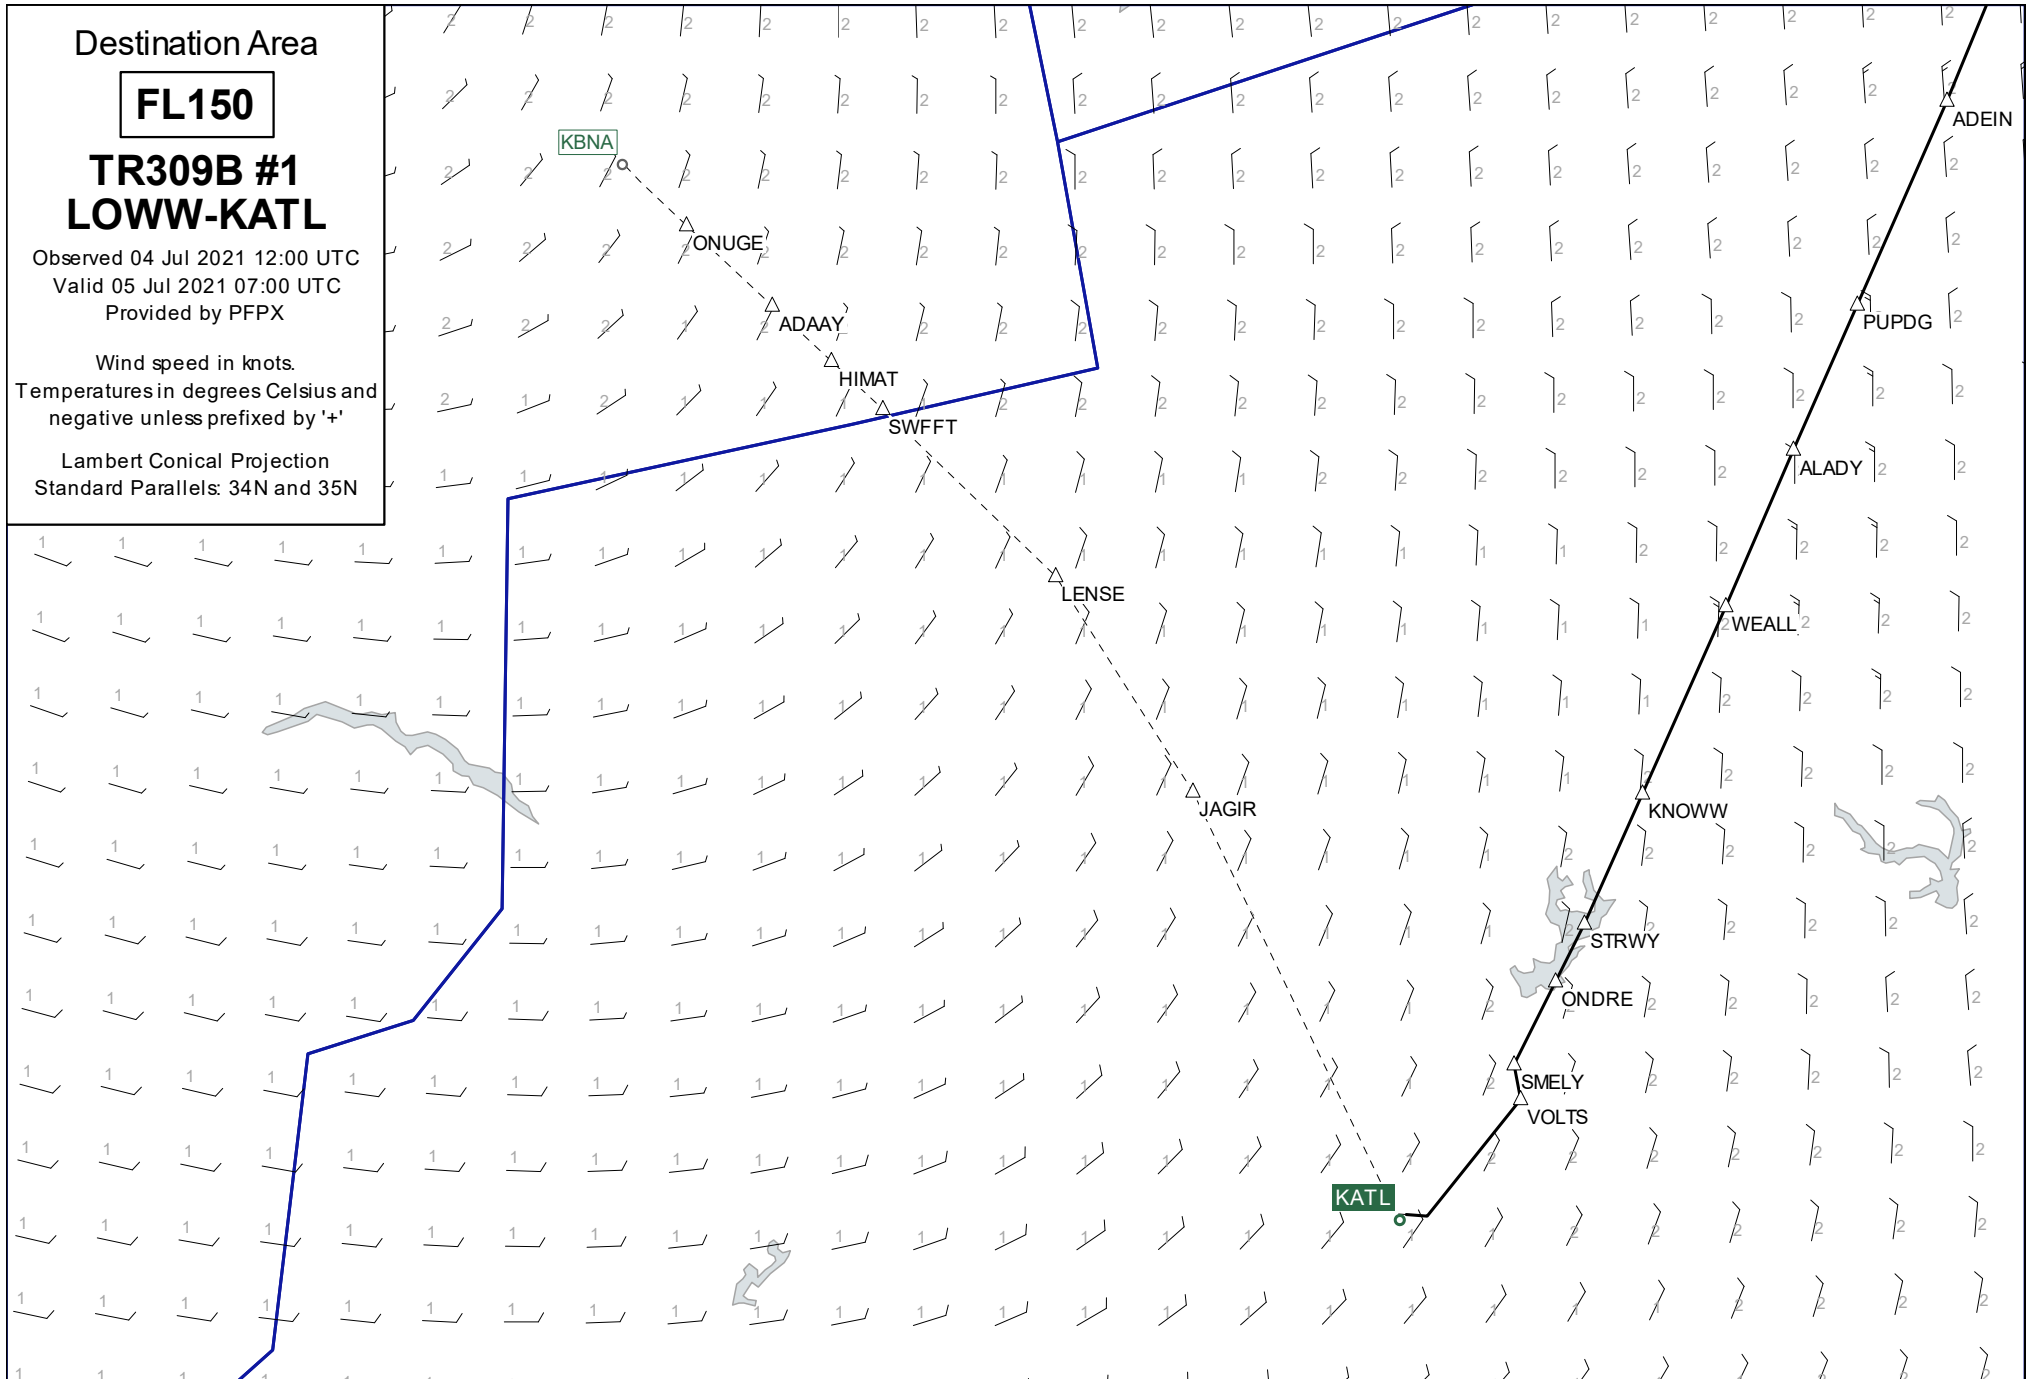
Destination Area

FL150

TR309B #1
LOWW-KATL

Observed 04 Jul 2021 12:00 UTC
Valid 05 Jul 2021 07:00 UTC
Provided by PFPX

Wind speed in knots.
Temperatures in degrees Celsius and negative unless prefixed by '+'

Lambert Conical Projection
Standard Parallels: 34N and 35N

KBNA
ONUGE
ADAAY
HIMAT
SWFFT
LENSE
JAGIR
KATL
ADEIN
PUPDG
ALADY
WEALL
KNOWW
STRWY
ONDRE
SMELY
VOLTS